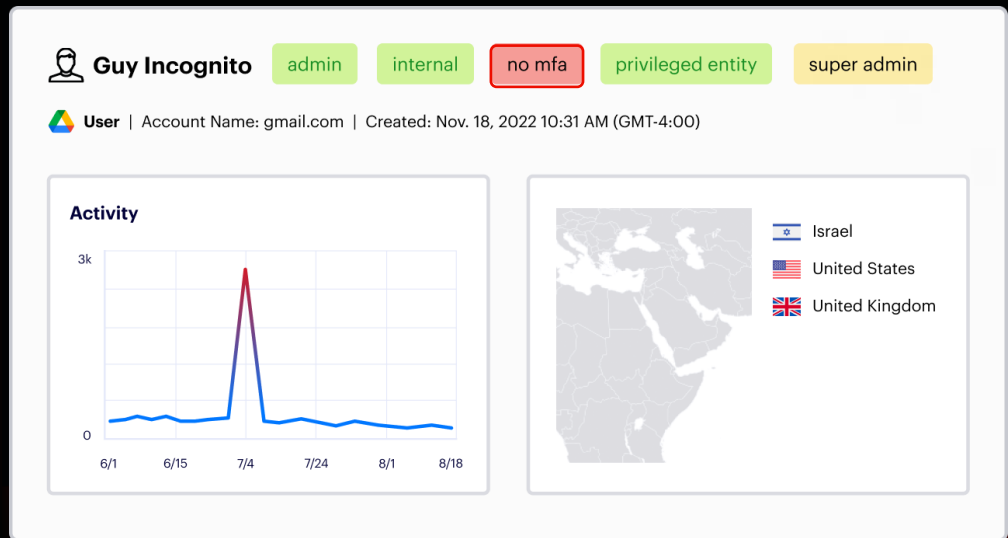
Guy Incognito admin internal no mfa privileged entity super admin

User | Account Name: gmail.com | Created: Nov. 18, 2022 10:31 AM (GMT-4:00)

Activity

3k

0

6/1 6/15 7/4 7/24 8/1 8/18

Israel

United States

United Kingdom